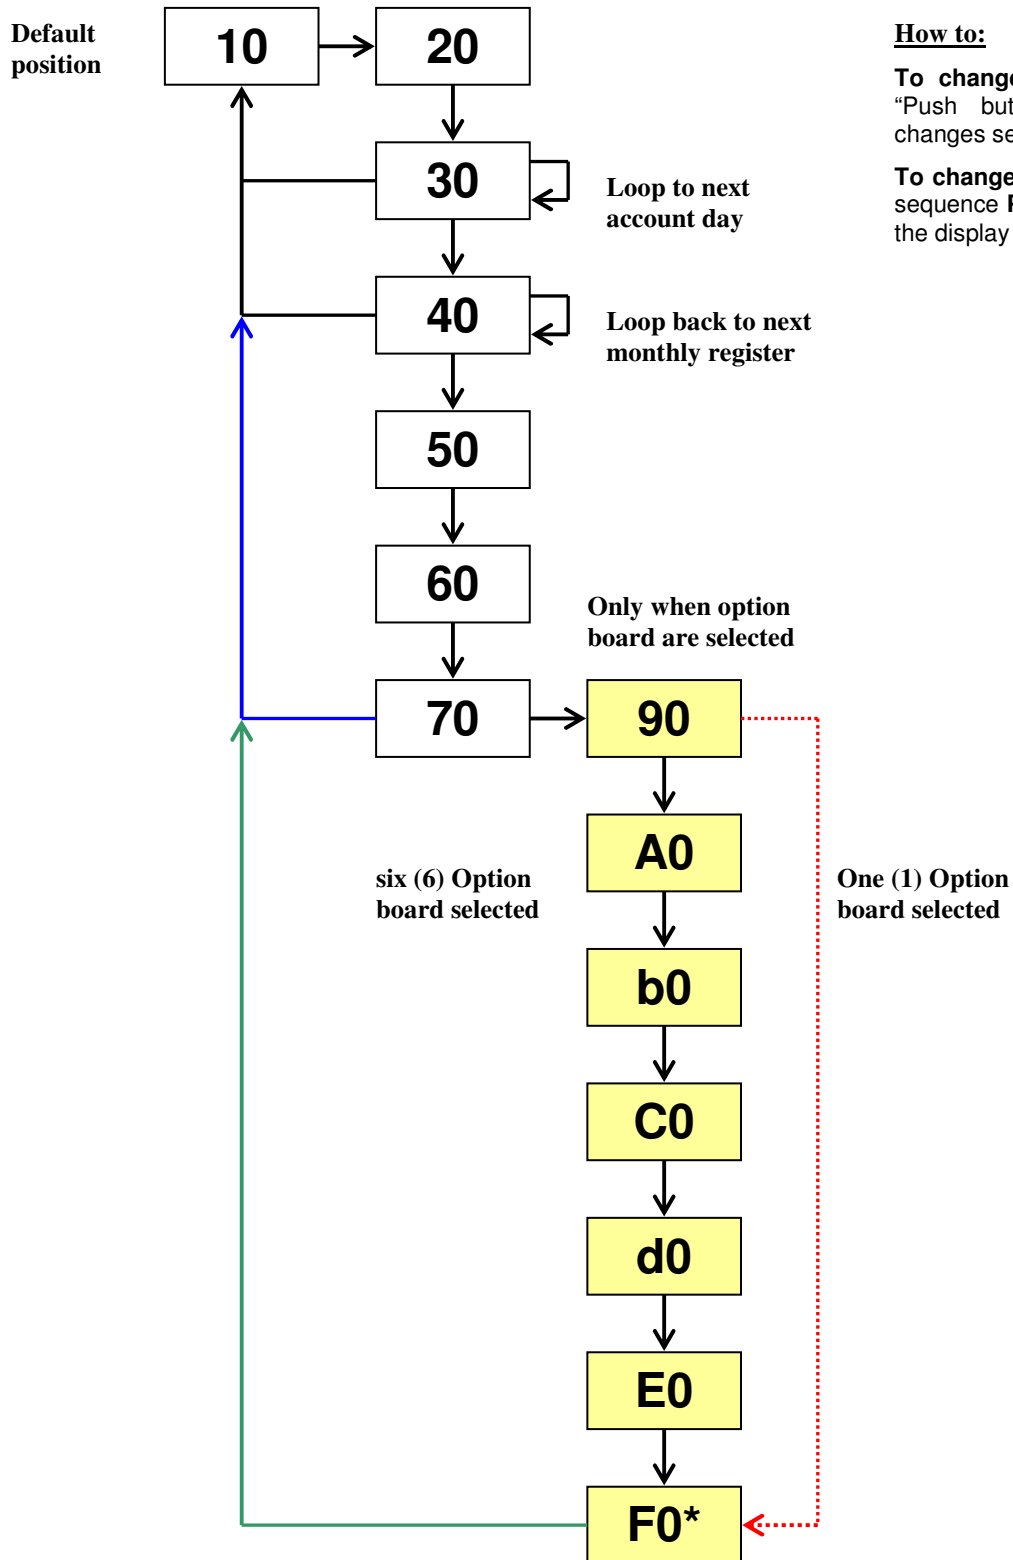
Default position

10

20

30

Loop to next account day

40

Loop back to next monthly register

50

60

Only when option board are selected

70

90

A0

six (6) Option board selected

One (1) Option board selected

b0

C0

d0

E0

F0*

How to:

To change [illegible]
"Push but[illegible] changes se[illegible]

To change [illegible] sequence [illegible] the display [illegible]